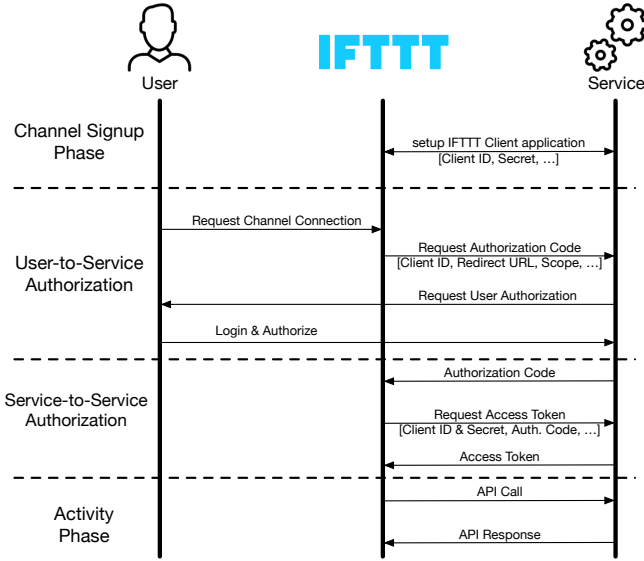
User

IFTTT

Service

Channel Signup Phase

setup IFTTT Client application
[Client ID, Secret, …]

Request Channel Connection

User-to-Service Authorization

Request Authorization Code
[Client ID, Redirect URL, Scope, …]

Request User Authorization

Login & Authorize

Authorization Code

Service-to-Service Authorization

Request Access Token
[Client ID & Secret, Auth. Code, …]

Access Token

API Call

Activity Phase

API Response